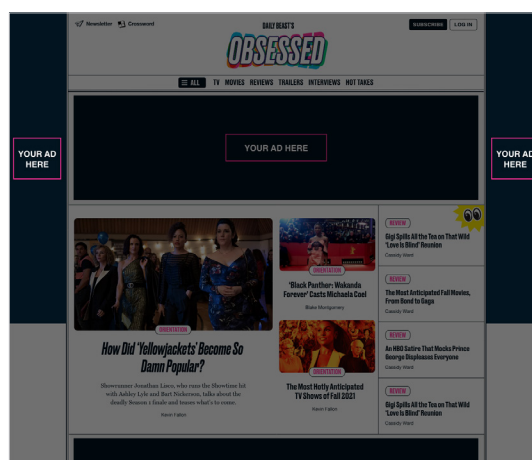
Newsletter Crossword

DAILY BEAST'S
OBSESSED

SUBSCRIBE LOG IN

ALL TV MOVIES REVIEWS TRAILERS INTERVIEWS HOT TAKES

YOUR AD HERE

YOUR AD HERE

YOUR AD HERE

ORIENTATION
How Did 'Yellowjackets' Become So Damn Popular?
Showrunner Jonathan Lisco, who runs the Showtime hit with Ashley Lyle and Bart Nickerson, talks about the deadly Season 1 finale and teases what's to come.
Kevin Fallon

ORIENTATION
'Black Panther: Wakanda Forever' Casts Michaela Coel
Blake Montgomery

ORIENTATION
The Most Hotly Anticipated TV Shows of Fall 2021
Kevin Fallon

REVIEW
Gigi Spills All the Tea on That Wild 'Love Is Blind' Reunion
Cassidy Ward

REVIEW
The Most Anticipated Fall Movies, From Bond to Gaga
Cassidy Ward

REVIEW
An HBO Satire That Mocks Prince George Displeases Everyone
Cassidy Ward

REVIEW
Gigi Spills All the Tea on That Wild 'Love Is Blind' Reunion
Cassidy Ward